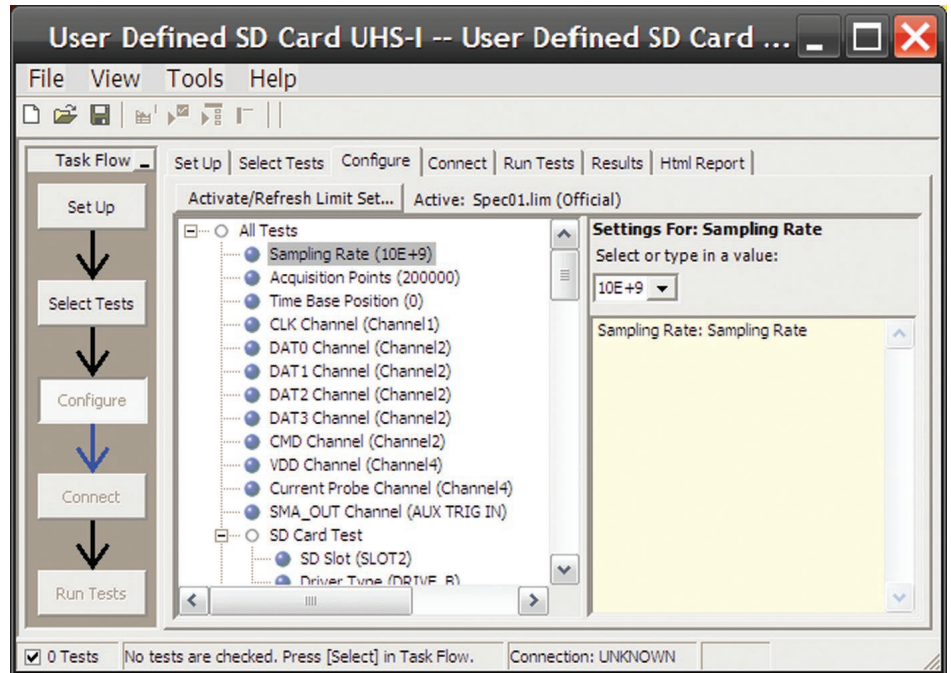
User Defined SD Card UHS-I -- User Defined SD Card ...

File View Tools Help

Task Flow

Set Up

Select Tests

Configure

Connect

Run Tests

Set Up | Select Tests | Configure | Connect | Run Tests | Results | Html Report

Activate/Refresh Limit Set... Active: Spec01.lim (Official)

All Tests
Sampling Rate (10E+9)
Acquisition Points (200000)
Time Base Position (0)
CLK Channel (Channel1)
DAT0 Channel (Channel2)
DAT1 Channel (Channel2)
DAT2 Channel (Channel2)
DAT3 Channel (Channel2)
CMD Channel (Channel2)
VDD Channel (Channel4)
Current Probe Channel (Channel4)
SMA_OUT Channel (AUX TRIG IN)
SD Card Test
SD Slot (SLOT2)
Driver Type (DRIVE_B)

Settings For: Sampling Rate
Select or type in a value:
10E+9

Sampling Rate: Sampling Rate

0 Tests | No tests are checked. Press [Select] in Task Flow. | Connection: UNKNOWN